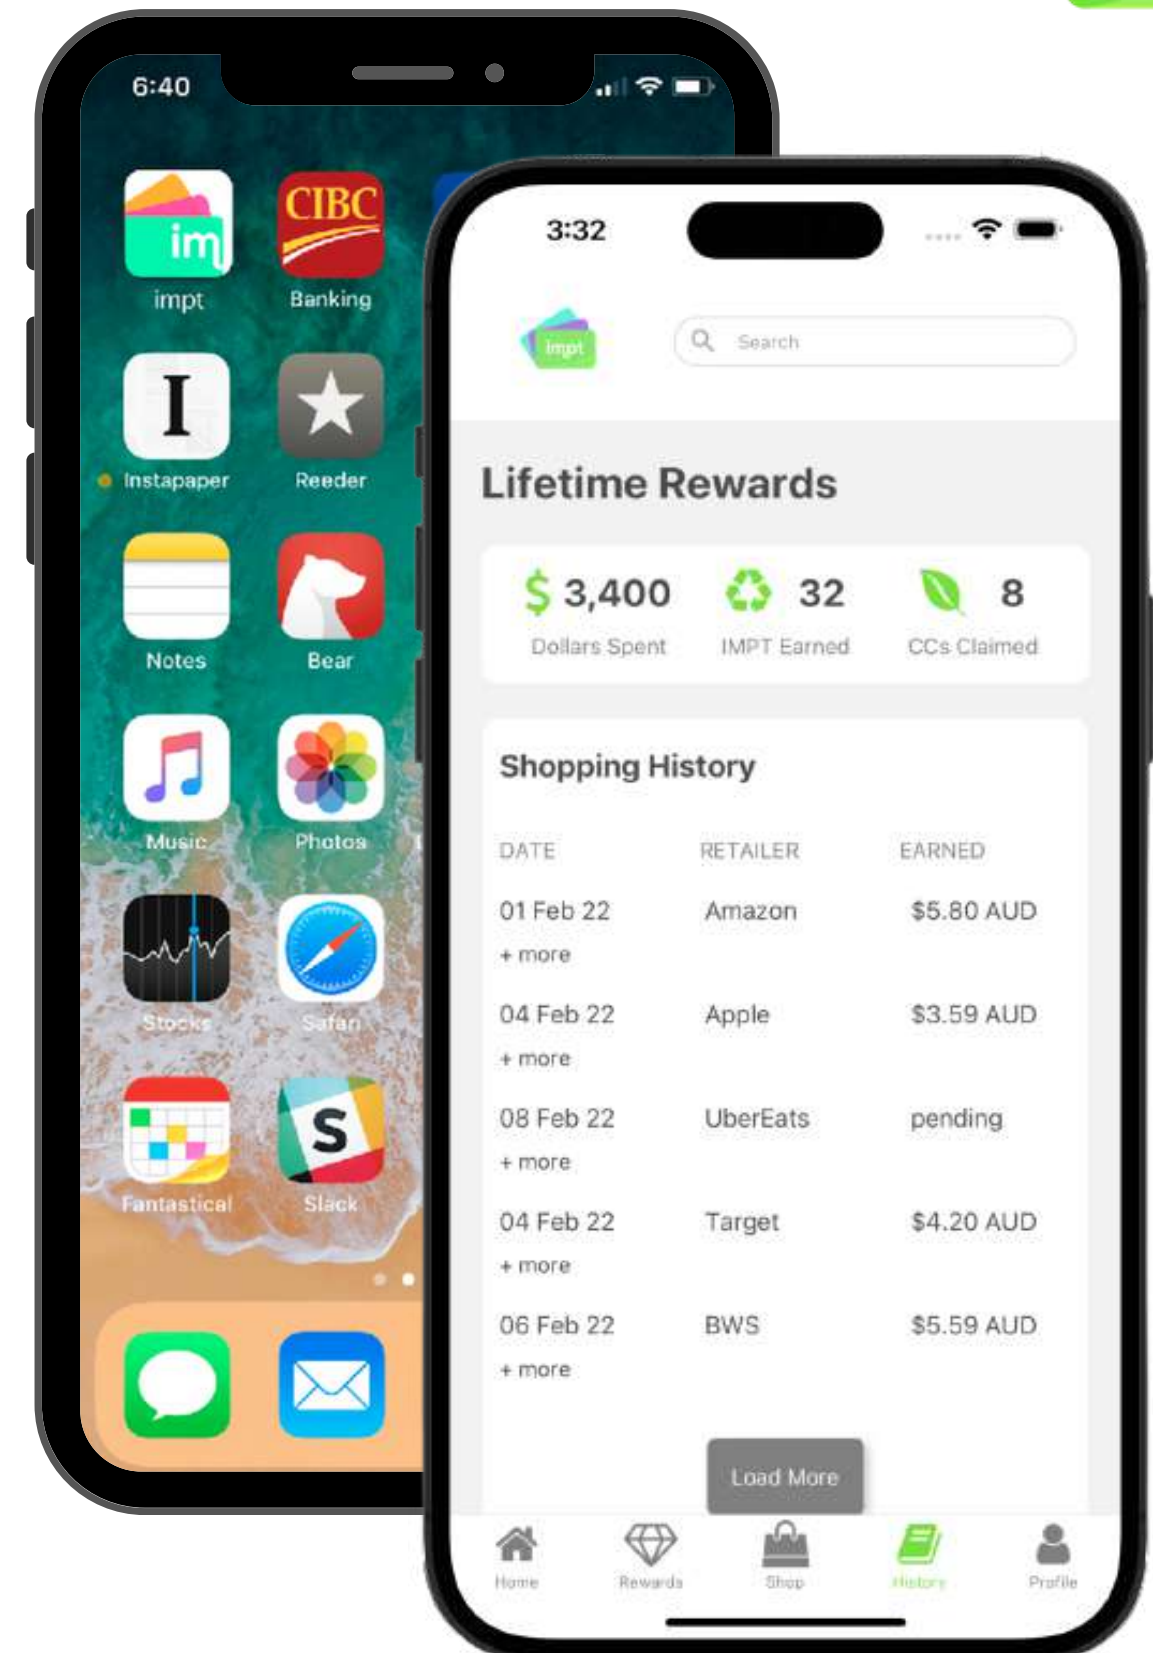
6:40

im
impt

CIBC
Banking

I
Instapaper

Reeder

Notes

Bear

Music

Photos

Stocks

Safari

Fantastical

S
Slack

3:32

impt

Search

Lifetime Rewards

\$ 3,400
Dollars Spent

32
IMPT Earned

8
CCs Claimed

Shopping History

| DATE | RETAILER | EARNED |
|---|---|---|
| 01 Feb 22 + more | Amazon | \$5.80 AUD |
| 04 Feb 22 + more | Apple | \$3.59 AUD |
| 08 Feb 22 + more | UberEats | pending |
| 04 Feb 22 + more | Target | \$4.20 AUD |
| 06 Feb 22 + more | BWS | \$5.59 AUD |

Load More

Home
Rewards
Shop
History
Profile